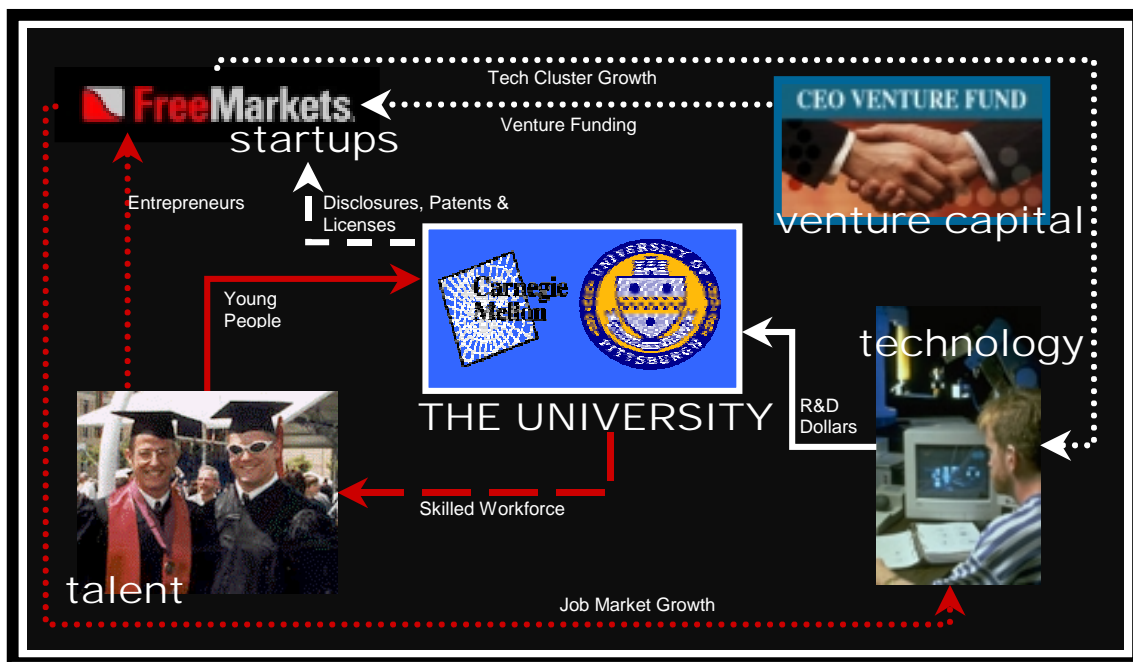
FreeMarkets
startups

Tech Cluster Growth

Venture Funding

CEO VENTURE FUND
venture capital

Entrepreneurs

Disclosures, Patents & Licenses

Young People

Carnegie Mellon

UNIVERSITY OF PITTSBURGH

THE UNIVERSITY

technology

R&D Dollars

Skilled Workforce

talent

Job Market Growth